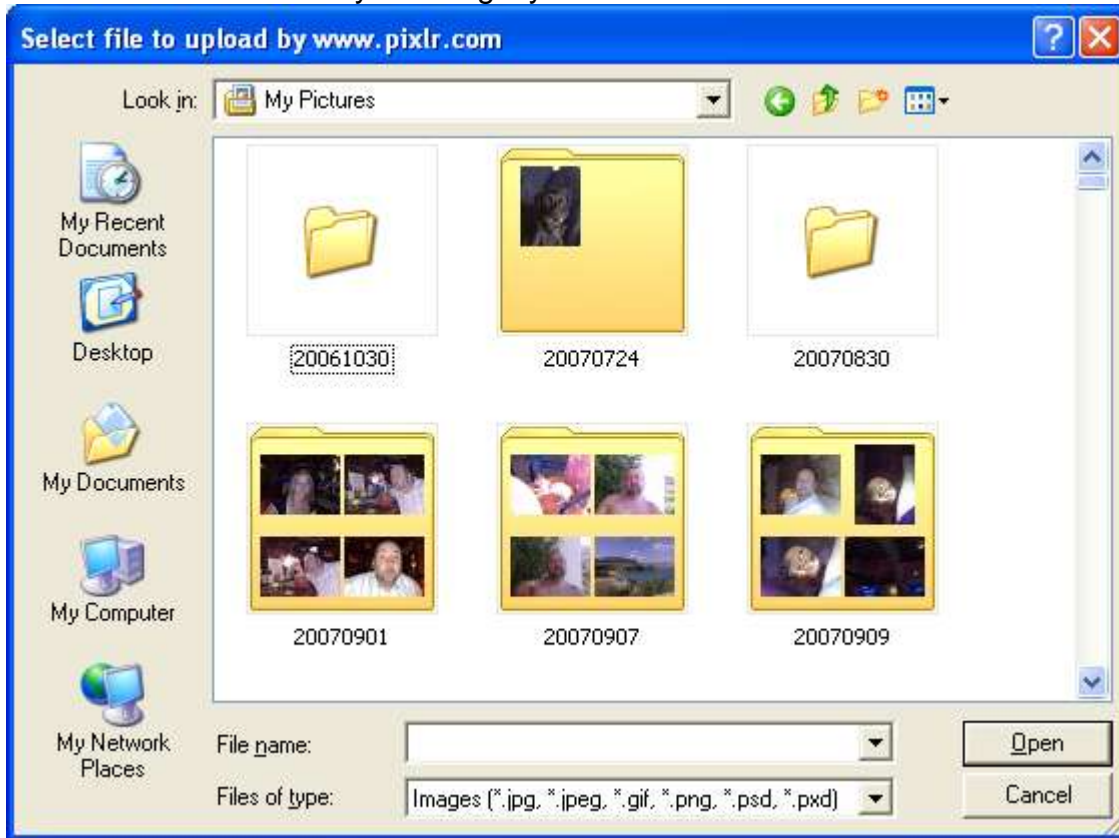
Select file to upload by www.pixlr.com

Look in: My Pictures

My Recent Documents

Desktop

My Documents

My Computer

My Network Places

20061030

20070724

20070830

20070901

20070907

20070909

File name:

Files of type: Images (*.jpg, *.jpeg, *.gif, *.png, *.psd, *.pxd)

Open

Cancel